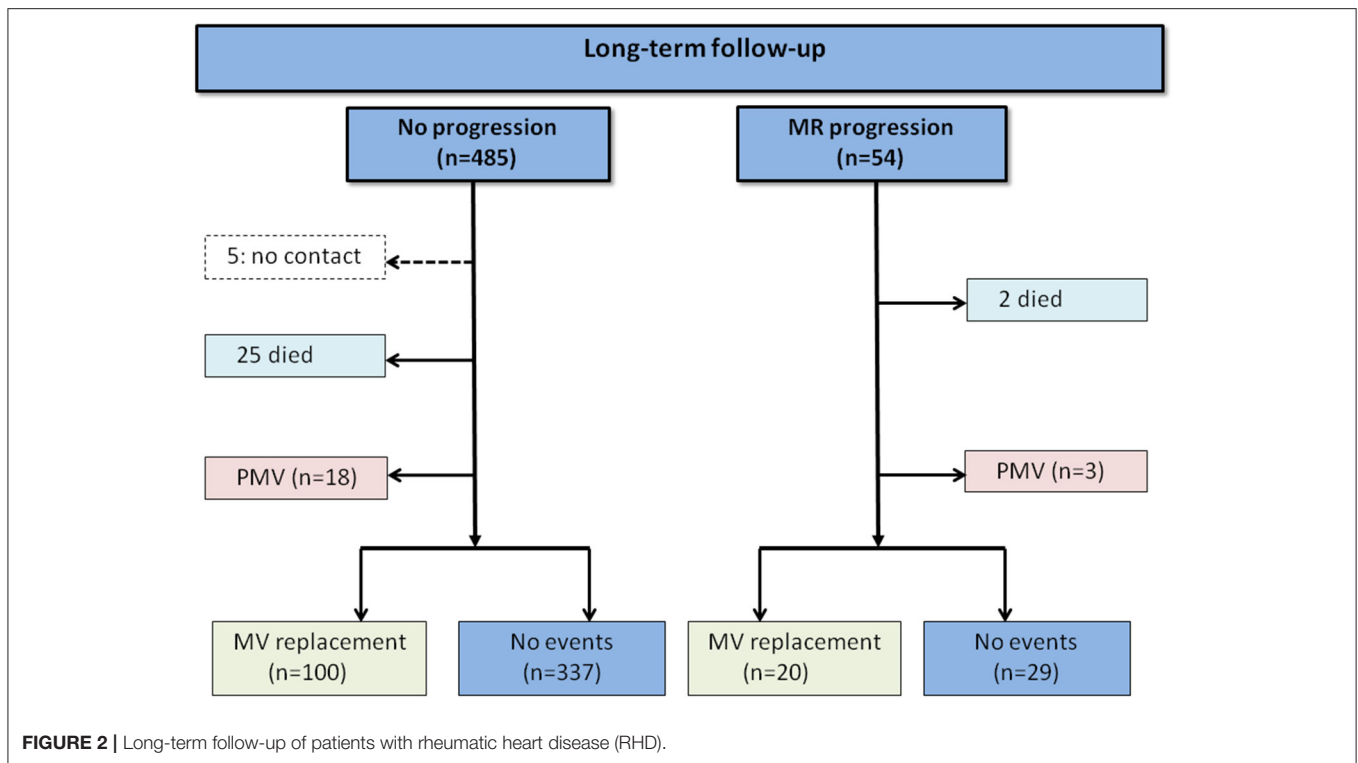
Long-term follow-up

No progression
(n=485)

MR progression
(n=54)

5: no contact

2 died

25 died

PMV (n=18)

PMV (n=3)

MV replacement
(n=100)

No events
(n=337)

MV replacement
(n=20)

No events
(n=29)

FIGURE 2 | Long-term follow-up of patients with rheumatic heart disease (RHD).